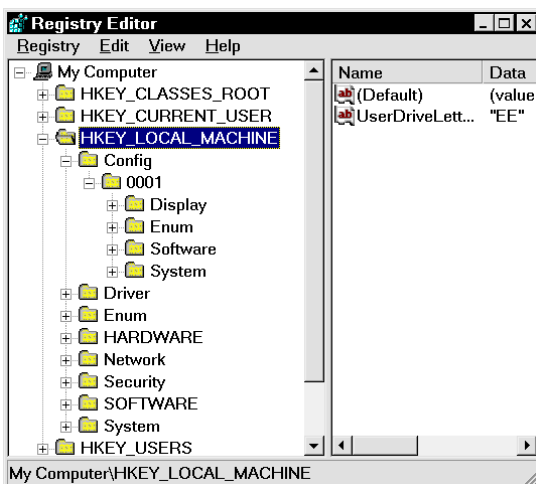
Registry Editor

Registry Edit View Help

My Computer
HKEY_CLASSES_ROOT
HKEY_CURRENT_USER
HKEY_LOCAL_MACHINE
Config
0001
Display
Enum
Software
System
Driver
Enum
HARDWARE
Network
Security
SOFTWARE
System
HKEY_USERS

| Name | Data |
|---|---|
| (Default) | (value |
| UserDriveLett... | "EE" |

My Computer\HKEY_LOCAL_MACHINE